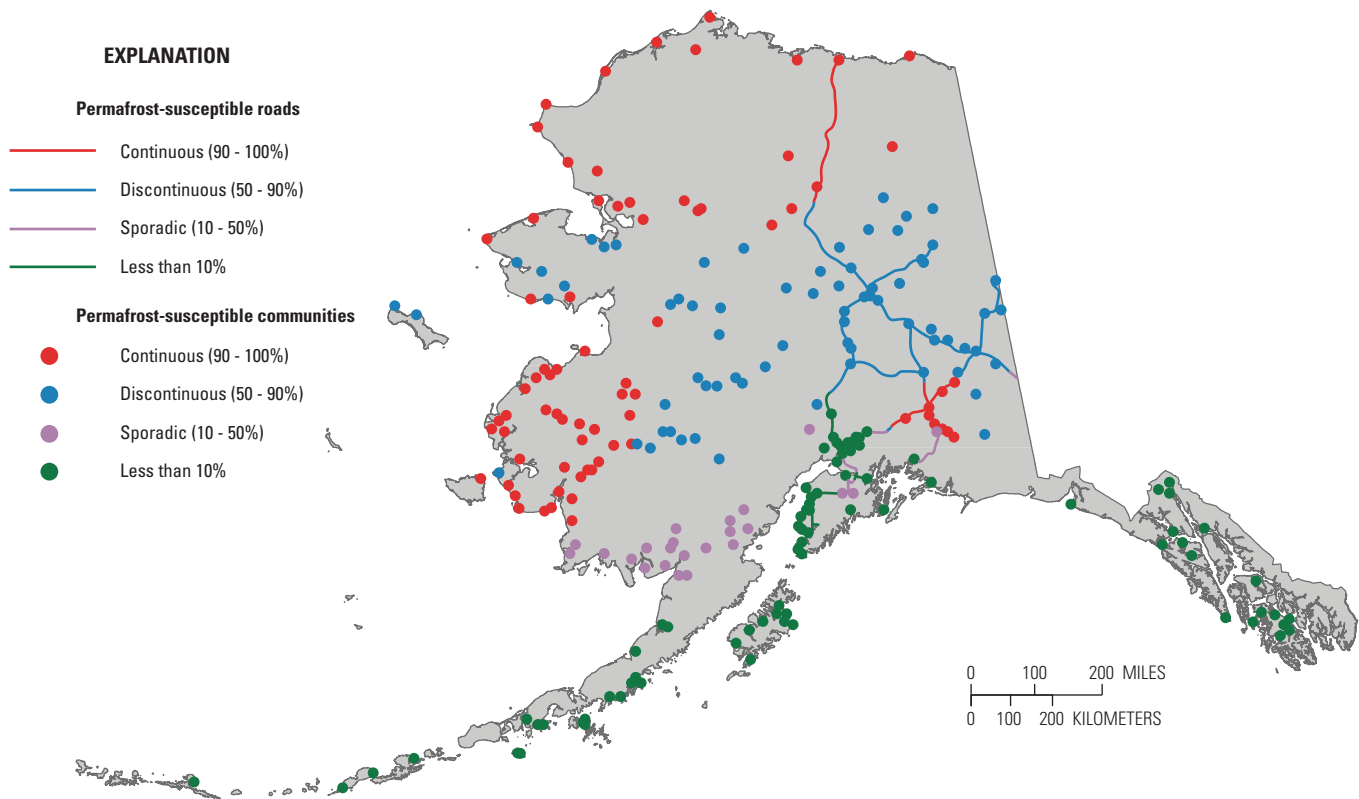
EXPLANATION

Permafrost-susceptible roads

Continuous (90 - 100%)

Discontinuous (50 - 90%)

Sporadic (10 - 50%)

Less than 10%

Permafrost-susceptible communities

Continuous (90 - 100%)

Discontinuous (50 - 90%)

Sporadic (10 - 50%)

Less than 10%

0 100 200 MILES

0 100 200 KILOMETERS